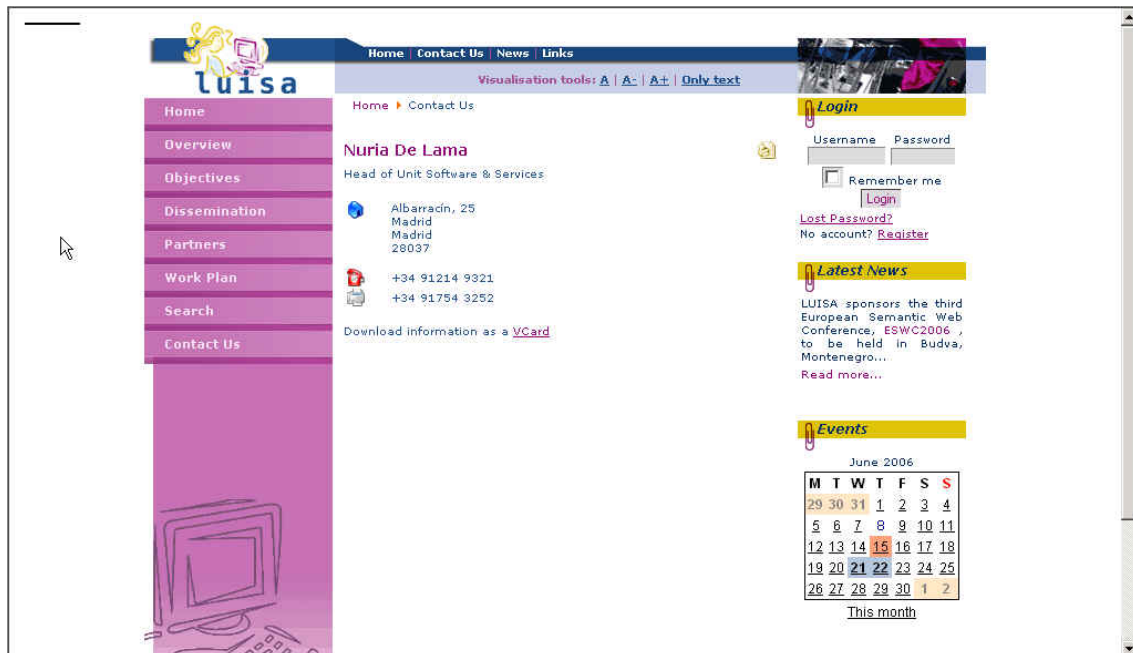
luisa

Home | Contact Us | News | Links

Visualisation tools: A | A- | A+ | Only text

Home
Overview
Objectives
Dissemination
Partners
Work Plan
Search
Contact Us

Home ▸ Contact Us

Nuria De Lama

Head of Unit Software & Services

Albarracín, 25
Madrid
Madrid
28037

+34 91214 9321
+34 91754 3252

Download information as a VCard

Login

Username Password

Remember me

Login

Lost Password?
No account? Register

Latest News

LUISA sponsors the third European Semantic Web Conference, ESWC2006 , to be held in Budva, Montenegro...

Read more...

Events

June 2006

| M | T | W | T | F | S | S |
|---|---|---|---|---|---|---|
| 29 | 30 | 31 | 1 | 2 | 3 | 4 |
| 5 | 6 | 7 | 8 | 9 | 10 | 11 |
| 12 | 13 | 14 | 15 | 16 | 17 | 18 |
| 19 | 20 | 21 | 22 | 23 | 24 | 25 |
| 26 | 27 | 28 | 29 | 30 | 1 | 2 |

This month